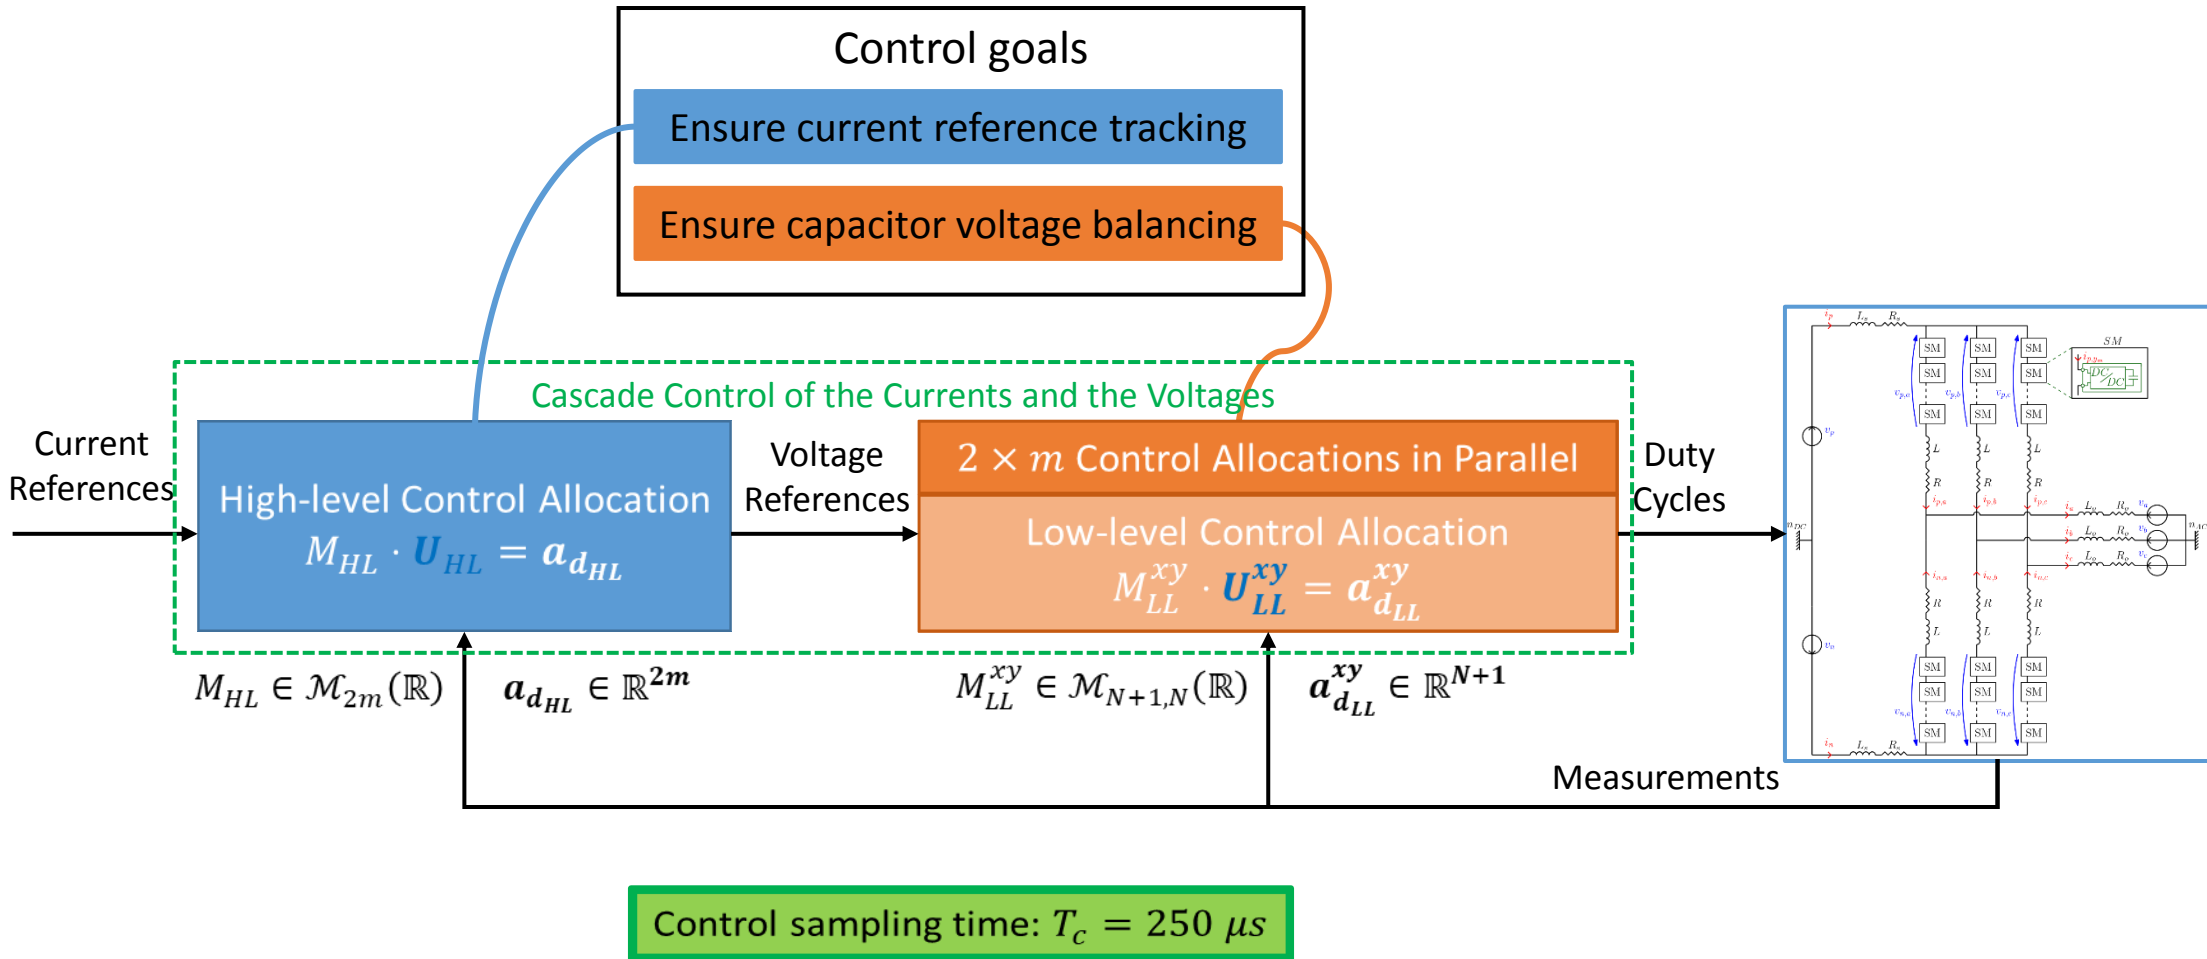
Control goals

Ensure current reference tracking

Ensure capacitor voltage balancing

Cascade Control of the Currents and the Voltages

Current References

High-level Control Allocation
$M_{HL} \cdot U_{HL} = a_{d_{HL}}$

Voltage References

$2 \times m$ Control Allocations in Parallel

Low-level Control Allocation
$M_{LL}^{xy} \cdot U_{LL}^{xy} = a_{d_{LL}}^{xy}$

Duty Cycles

$M_{HL} \in \mathcal{M}_{2m}(\mathbb{R})$  $a_{d_{HL}} \in \mathbb{R}^{2m}$

$M_{LL}^{xy} \in \mathcal{M}_{N+1,N}(\mathbb{R})$  $a_{d_{LL}}^{xy} \in \mathbb{R}^{N+1}$

SM SM SM SM SM SM SM SM SM SM SM SM SM SM SM SM SM SM

SM

$L$ $R$ $L$ $R$ $L$ $R$ $R$ $L$ $R$ $L$ $R$ $L$

Measurements

Control sampling time: $T_c = 250\ \mu s$